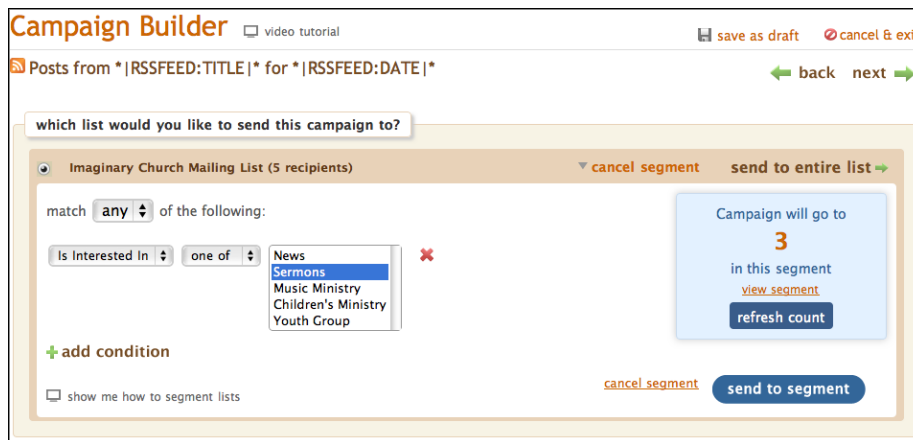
Campaign Builder video tutorial

save as draft cancel & exi

Posts from *|RSSFEED:TITLE|* for *|RSSFEED:DATE|*

back next

which list would you like to send this campaign to?

Imaginary Church Mailing List (5 recipients)

cancel segment

send to entire list

match any of the following:

Is Interested In one of

News
Sermons
Music Ministry
Children's Ministry
Youth Group

add condition

Campaign will go to
3
in this segment
view segment
refresh count

show me how to segment lists

cancel segment

send to segment